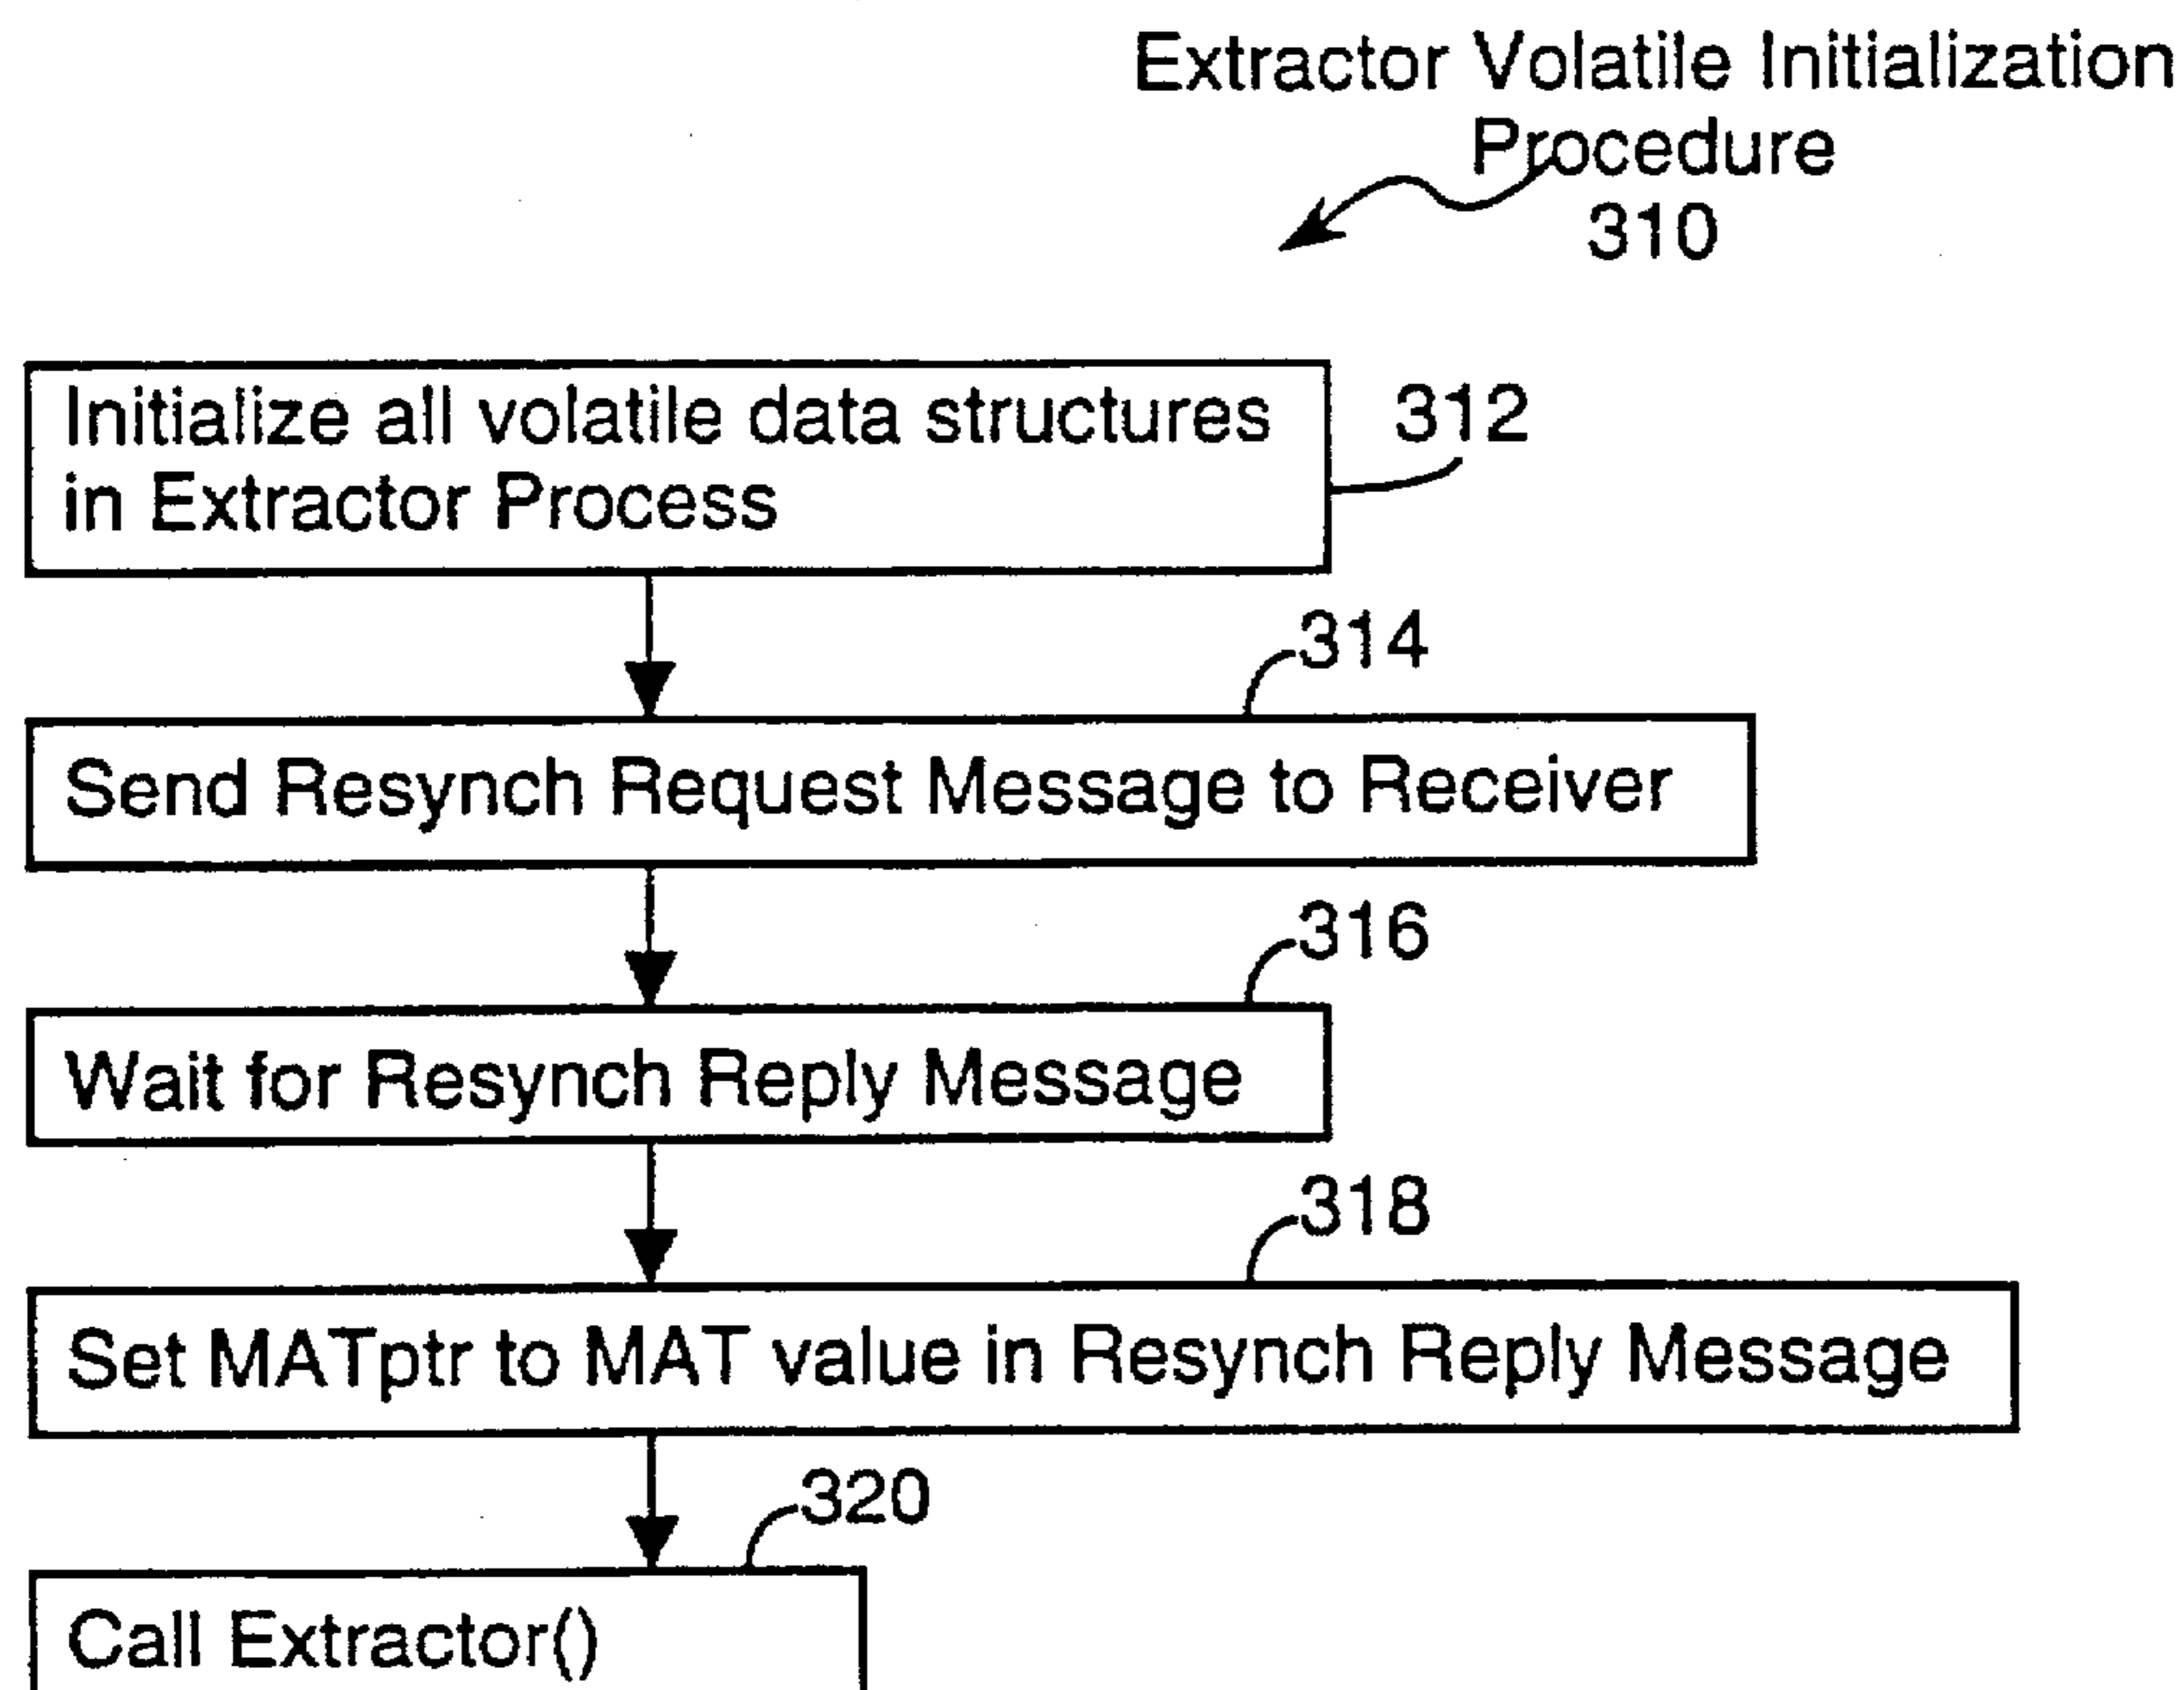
Extractor Volatile Initialization Procedure
310

Initialize all volatile data structures in Extractor Process

312

314

Send Resynch Request Message to Receiver

316

Wait for Resynch Reply Message

318

Set MATptr to MAT value in Resynch Reply Message

320

Call Extractor()